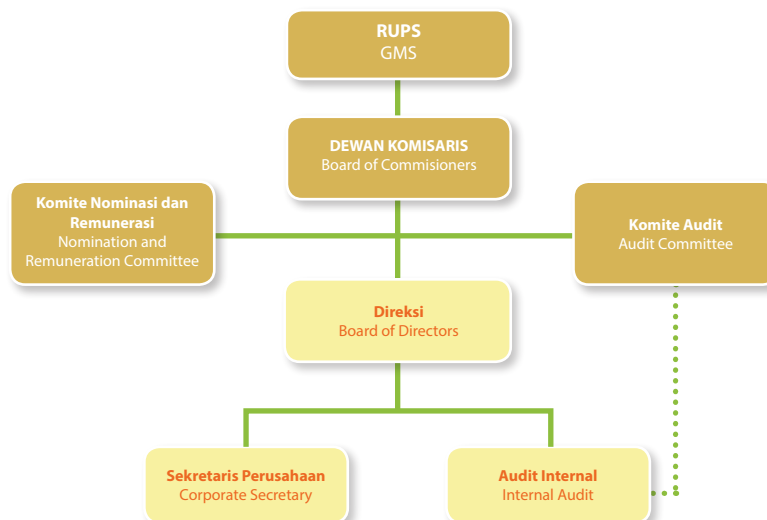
RUPS
GMS

DEWAN KOMISARIS
Board of Commisioners

Komite Nominasi dan Remunerasi
Nomination and Remuneration Committee

Komite Audit
Audit Committee

Direksi
Board of Directors

Sekretaris Perusahaan
Corporate Secretary

Audit Internal
Internal Audit